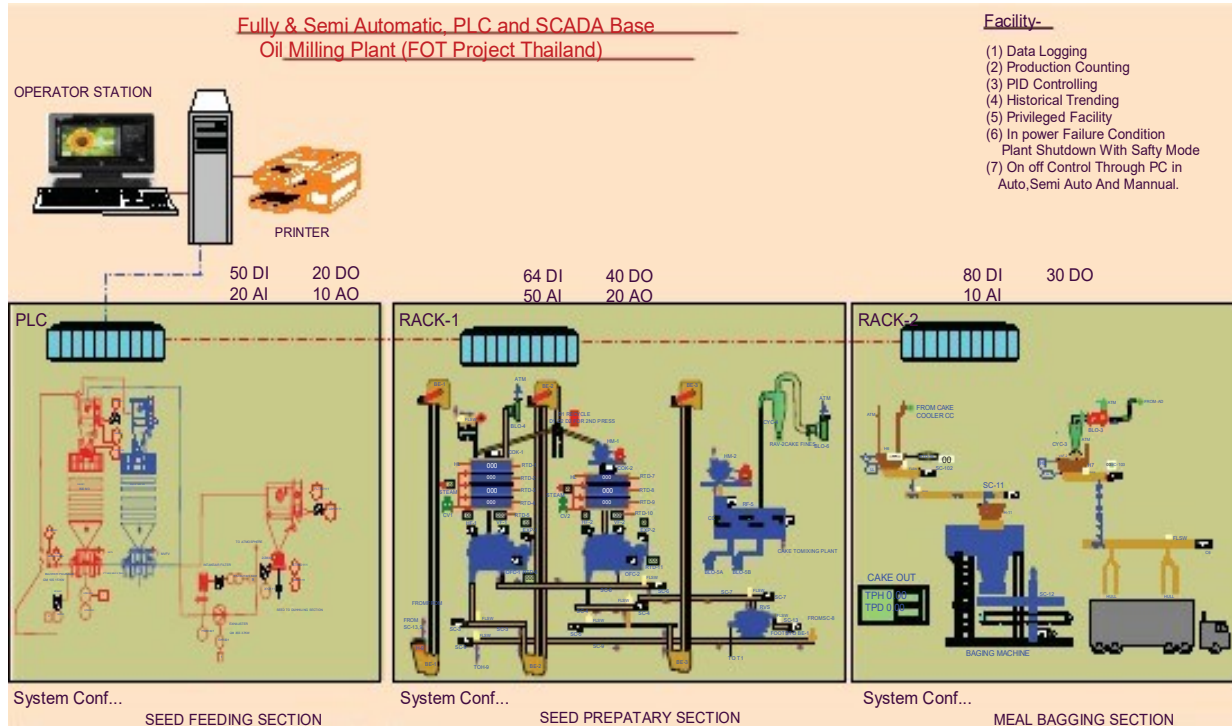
Fully & Semi Automatic, PLC and SCADA Base Oil Milling Plant (FOT Project Thailand)

Facility-

(1) Data Logging
(2) Production Counting
(3) PID Controlling
(4) Historical Trending
(5) Privileged Facility
(6) In power Failure Condition Plant Shutdown With Safty Mode
(7) On off Control Through PC in Auto,Semi Auto And Mannual.

OPERATOR STATION

PRINTER

50 DI 20 DO
20 AI 10 AO

64 DI 40 DO
50 AI 20 AO

80 DI 30 DO
10 AI

PLC

RACK-1

RACK-2

ATM

BLO-4

RTD-1

RTD-2

RTD-3

RTD-4

000

000

000

000

STEAM

RTD-7

RTD-8

RTD-9

RTD-10

STEAM

CYC-1

ATM

RAV-2CAKE FINES

BLO-5

RF-5

CAKE TOMIXING PLANT

FROM CAKE COOLER CC

00

SC-11

BLO-3

CYC-3

CAKE OUT

TPH 0.00

TPD 0.00

BAGING MACHINE

System Conf...

SEED FEEDING SECTION

System Conf...

SEED PREPATARY SECTION

System Conf...

MEAL BAGGING SECTION